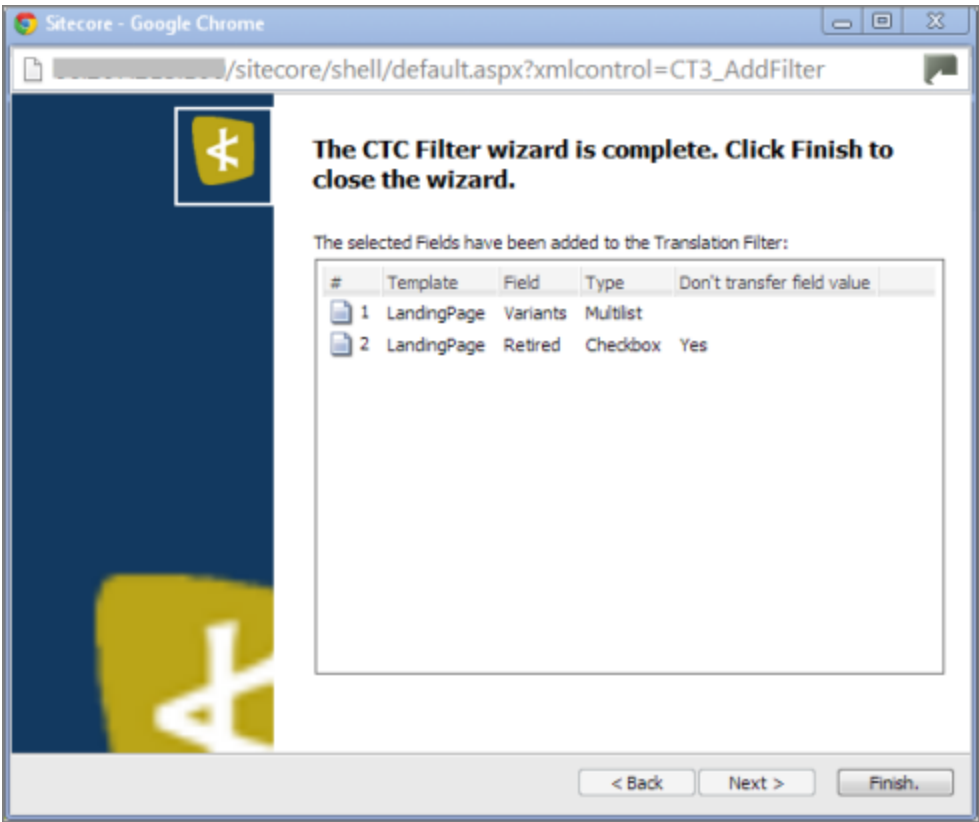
Sitecore - Google Chrome

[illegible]/sitecore/shell/default.aspx?xmlcontrol=CT3_AddFilter

The CTC Filter wizard is complete. Click Finish to close the wizard.

The selected Fields have been added to the Translation Filter:

| # | Template | Field | Type | Don't transfer field value |
|---|---|---|---|---|
| 1 | LandingPage | Variants | Multilist | |
| 2 | LandingPage | Retired | Checkbox | Yes |

< Back Next > Finish.